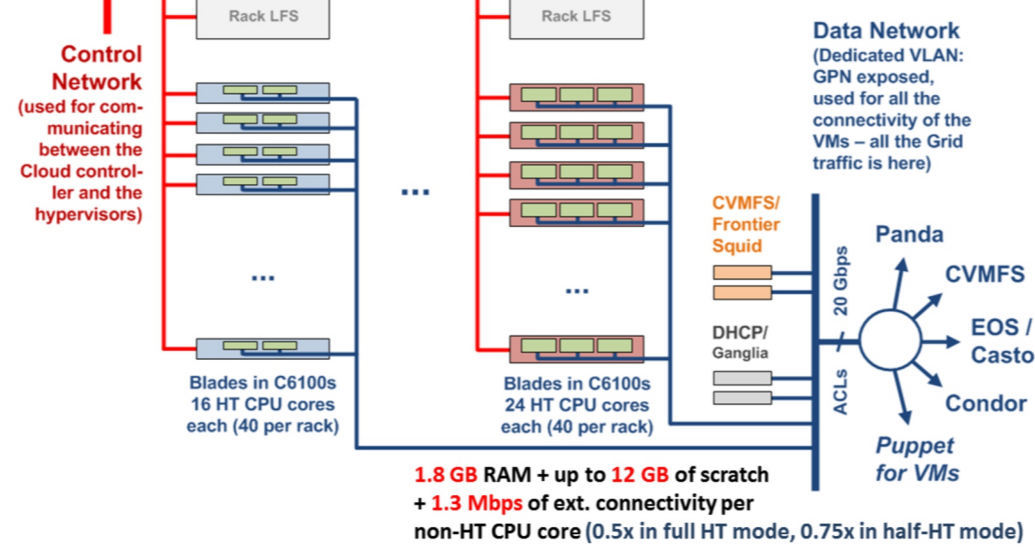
Rack LFS

Rack LFS

Control Network (used for communicating between the Cloud controller and the hypervisors)

Data Network (Dedicated VLAN: GPN exposed, used for all the connectivity of the VMs – all the Grid traffic is here)

...

...

...

Blades in C6100s 16 HT CPU cores each (40 per rack)

Blades in C6100s 24 HT CPU cores each (40 per rack)

CVMFS/ Frontier Squid

DHCP/ Ganglia

20 Gbps

ACLs

Panda

CVMFS

EOS / Casto

Condor

Puppet for VMs

1.8 GB RAM + up to 12 GB of scratch + 1.3 Mbps of ext. connectivity per non-HT CPU core (0.5x in full HT mode, 0.75x in half-HT mode)